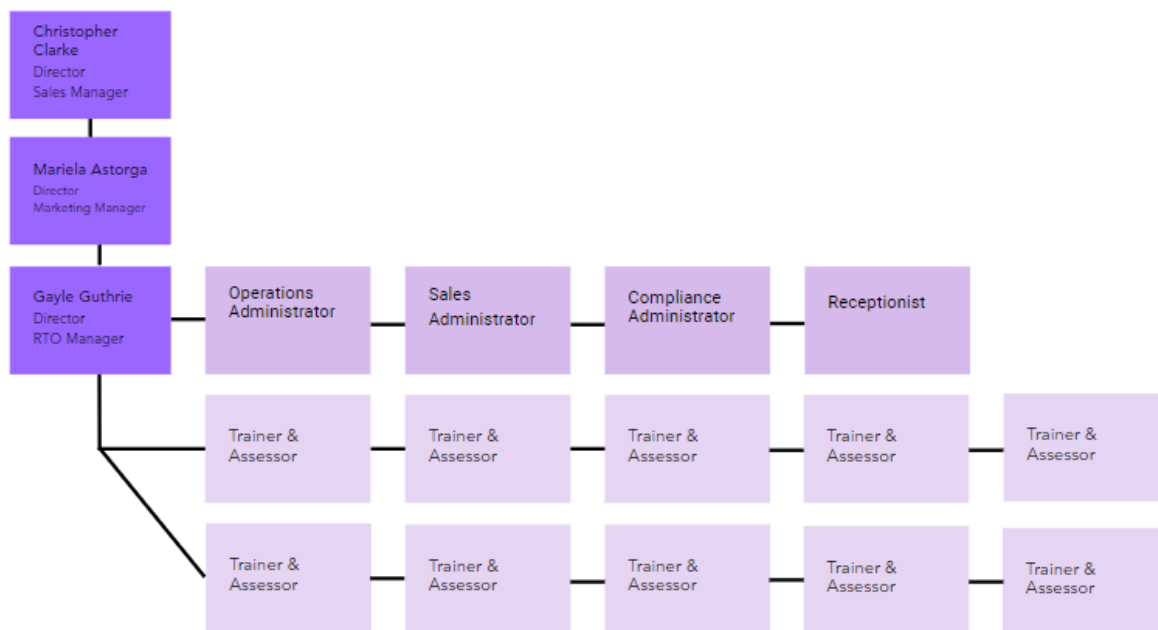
Christopher Clarke
Director
Sales Manager

Mariela Astorga
Director
Marketing Manager

Gayle Guthrie
Director
RTO Manager

Operations Administrator

Sales Administrator

Compliance Administrator

Receptionist

Trainer & Assessor

Trainer & Assessor

Trainer & Assessor

Trainer & Assessor

Trainer & Assessor

Trainer & Assessor

Trainer & Assessor

Trainer & Assessor

Trainer & Assessor

Trainer & Assessor